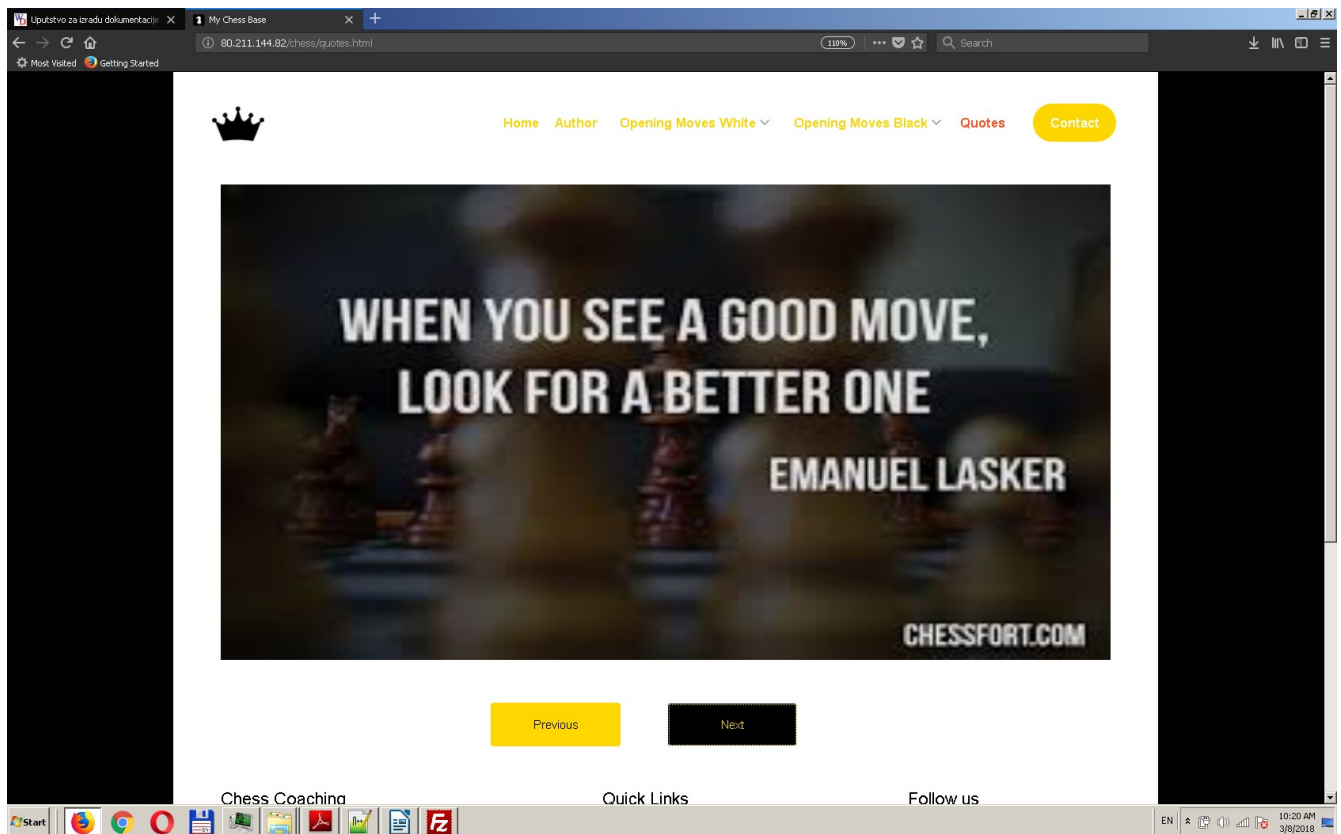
Uputstvo za izradu dokumentacije ×
My Chess Base ×
80.211.144.82/chess/quotes.html
110%
Search
Most Visited
Getting Started

Home Author Opening Moves White Opening Moves Black Quotes Contact

WHEN YOU SEE A GOOD MOVE, LOOK FOR A BETTER ONE

EMANUEL LASKER

CHESSFORT.COM

Previous Next

Chess Coaching
Quick Links
Follow us

Start
EN
10:20 AM
3/8/2018